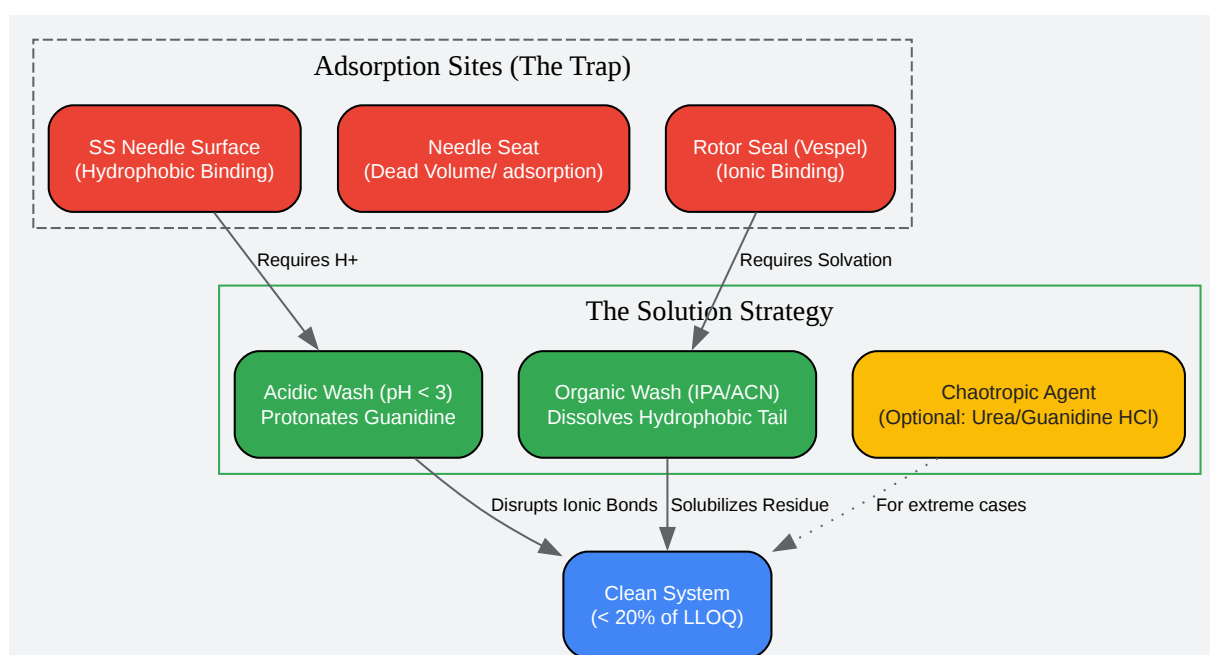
Adsorption Sites (The Trap)

SS Needle Surface
(Hydrophobic Binding)

Needle Seat
(Dead Volume/ adsorption)

Rotor Seal (Vespel)
(Ionic Binding)

Requires H+

Requires Solvation

The Solution Strategy

Acidic Wash (pH < 3)
Protonates Guanidine

Organic Wash (IPA/ACN)
Dissolves Hydrophobic Tail

Chaotropic Agent
(Optional: Urea/Guanidine HCl)

Disrupts Ionic Bonds

Solubilizes Residue

For extreme cases

Clean System
(< 20% of LLOQ)